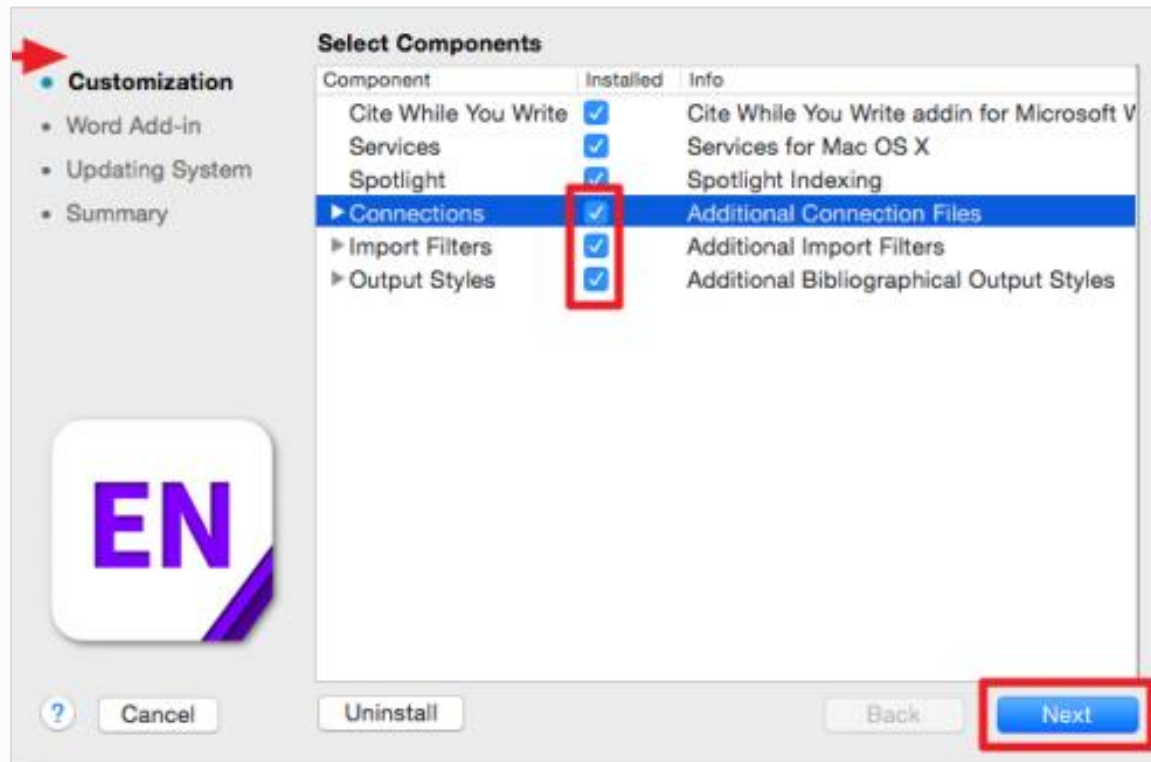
Customization
Word Add-in
Updating System
Summary

Select Components

| Component | Installed | Info |
|---|---|---|
| Cite While You Write | ✓ | Cite While You Write addin for Microsoft W |
| Services | ✓ | Services for Mac OS X |
| Spotlight | ✓ | Spotlight Indexing |
| ▶ Connections | ✓ | Additional Connection Files |
| ▶ Import Filters | ✓ | Additional Import Filters |
| ▶ Output Styles | ✓ | Additional Bibliographical Output Styles |

EN

?
Cancel
Uninstall
Back
Next